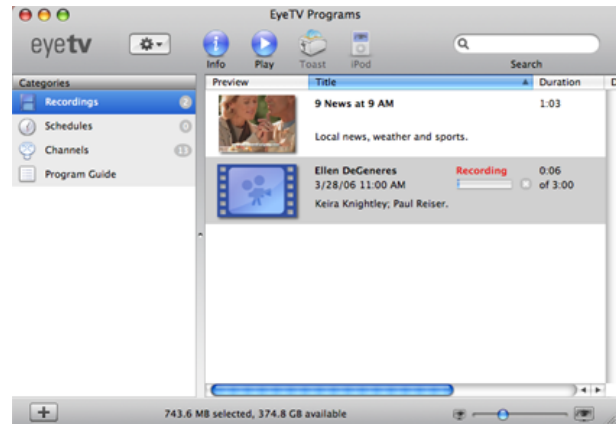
EyeTV Programs

eyetv

Info Play Toast iPod

Search

Categories

Recordings 2

Schedules 0

Channels 13

Program Guide

| Preview | Title | Duration |
|---|---|---|
| | 9 News at 9 AM<br>Local news, weather and sports. | 1:03 |
| | Ellen DeGeneres<br>3/28/06 11:00 AM<br>Keira Knightley; Paul Reiser. Recording | 0:06<br>of 3:00 |

+

743.6 MB selected, 374.8 GB available